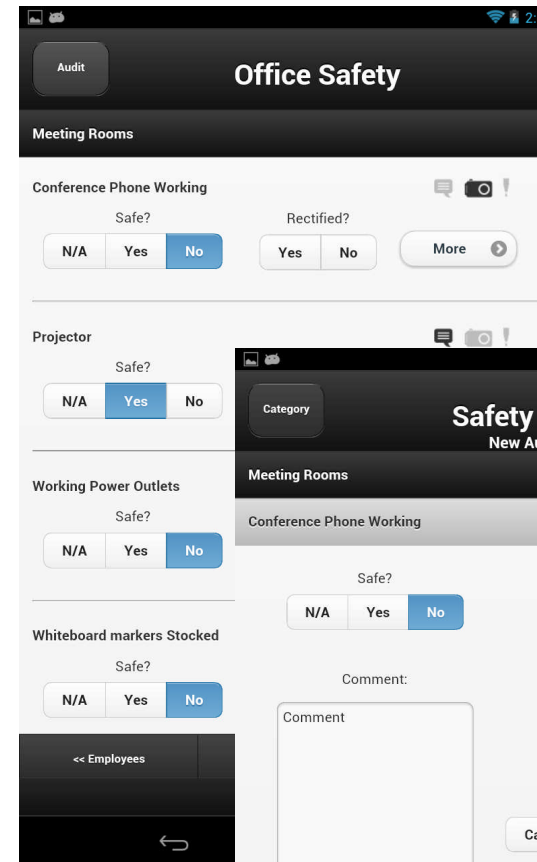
2:

Audit

Office Safety

Meeting Rooms

Conference Phone Working

Safe?

N/A Yes No

Rectified?

Yes No

More

Projector

Safe?

N/A Yes No

Working Power Outlets

Safe?

N/A Yes No

Whiteboard markers Stocked

Safe?

N/A Yes No

<< Employees

Category

Safety

New Au

Meeting Rooms

Conference Phone Working

Safe?

N/A Yes No

Comment:

Comment

Ca